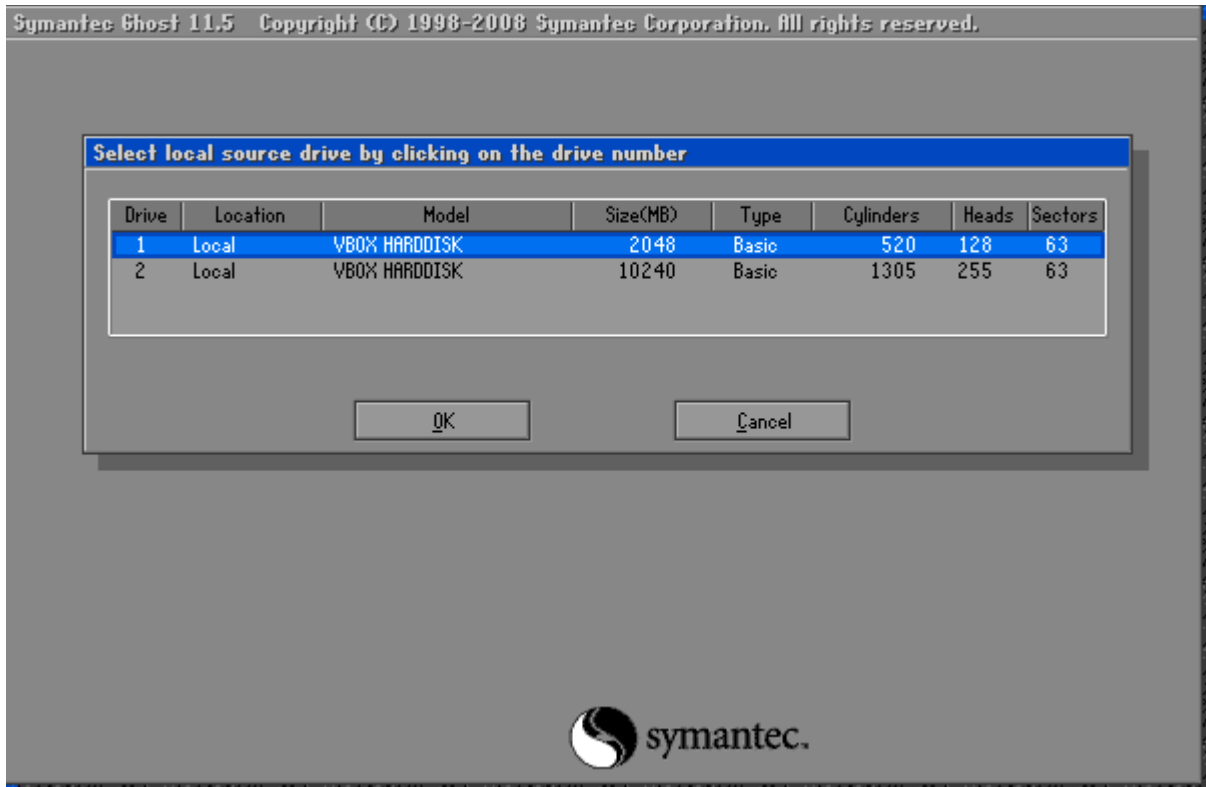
Symantec Ghost 11.5 Copyright (C) 1998-2008 Symantec Corporation. All rights reserved.

Select local source drive by clicking on the drive number

| Drive | Location | Model | Size(MB) | Type | Cylinders | Heads | Sectors |
|---|---|---|---|---|---|---|---|
| 1 | Local | VBOX HARDDISK | 2048 | Basic | 520 | 128 | 63 |
| 2 | Local | VBOX HARDDISK | 10240 | Basic | 1305 | 255 | 63 |

OK

Cancel

symantec.